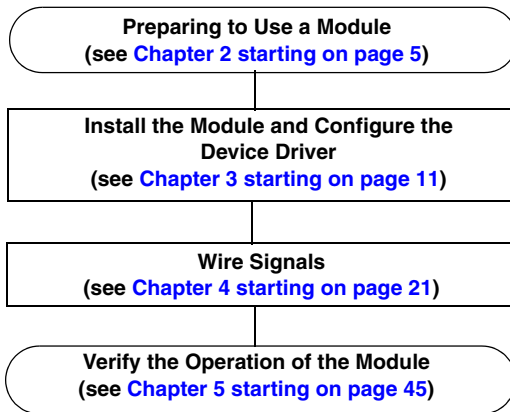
Preparing to Use a Module
(see Chapter 2 starting on page 5)

Install the Module and Configure the Device Driver
(see Chapter 3 starting on page 11)

Wire Signals
(see Chapter 4 starting on page 21)

Verify the Operation of the Module
(see Chapter 5 starting on page 45)